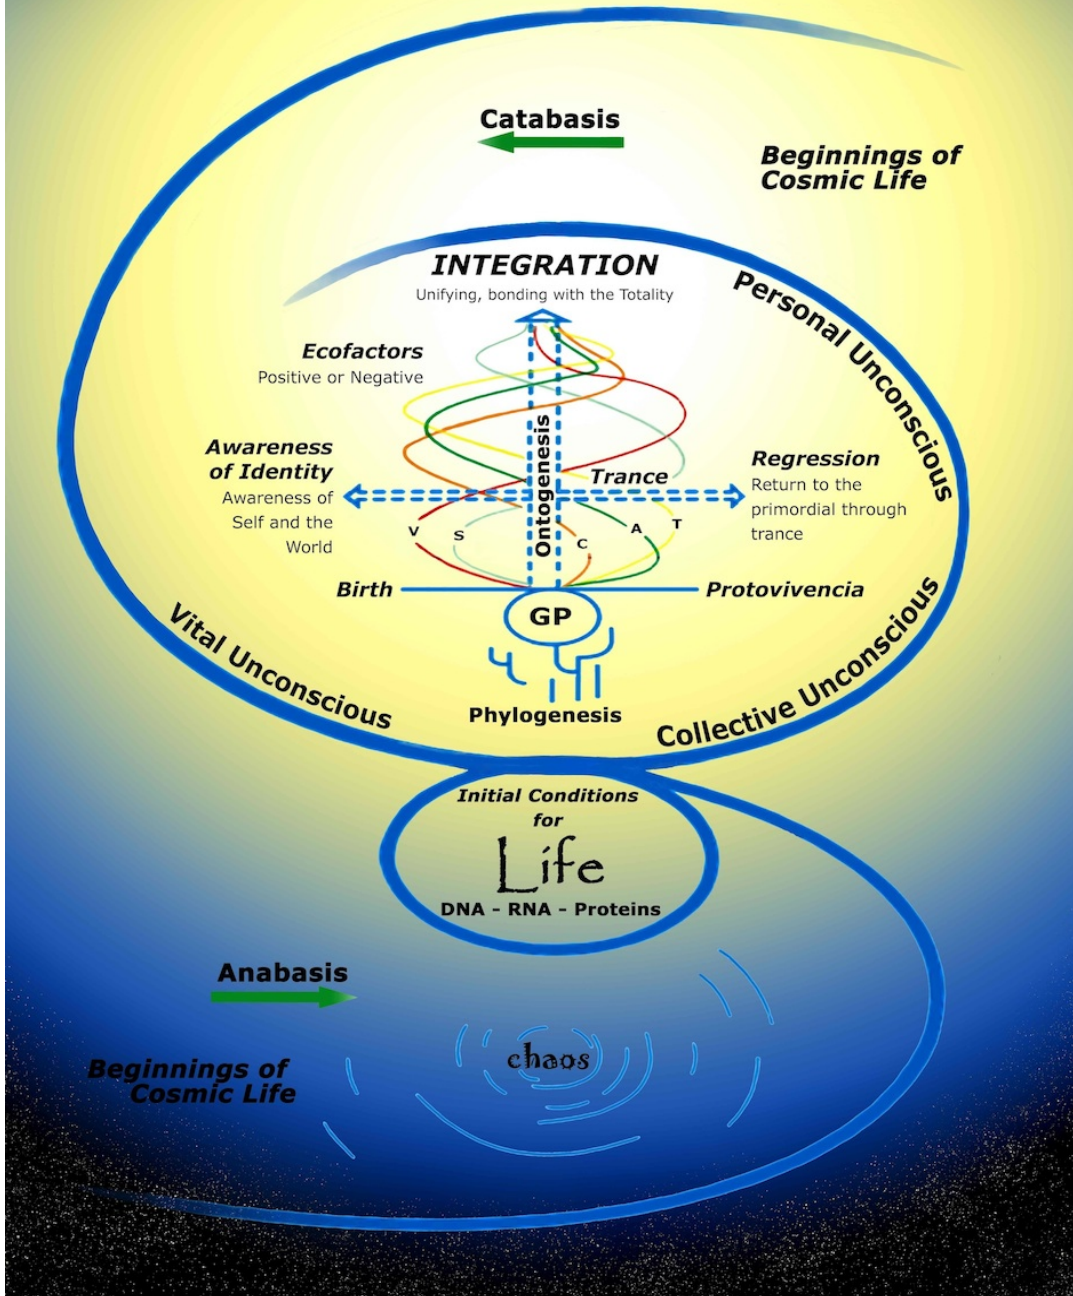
Catabasis

Beginnings of Cosmic Life

INTEGRATION
Unifying, bonding with the Totality

Personal Unconscious

Ecofactors
Positive or Negative

Awareness of Identity
Awareness of Self and the World

Ontogenesis

Trance

Regression
Return to the primordial through trance

V S C A T

Birth

Protovivencia

GP

Vital Unconscious

Phylogenesis

Collective Unconscious

Initial Conditions for
Life
DNA - RNA - Proteins

Anabasis

chaos

Beginnings of Cosmic Life